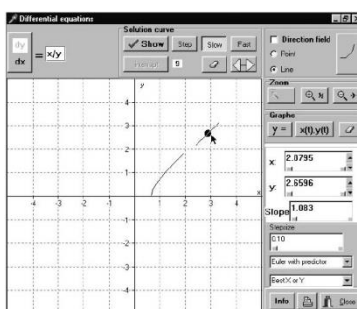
Differential equations
dy
dx
= x/y
Solution curve
✓ Show
Step
Slow
Fast
Iterate
0
Direction field
Point
Line
Zoom
Graphs
y =
x(t),y(t)
x:
2.0795
y:
2.6596
Slope
1.083
Stepsize
0.10
Euler with predictor
BestX or Y
Info
Close
y
x
4
3
2
1
-1
-2
-3
-4
-4
-3
-2
-1
1
2
3
4